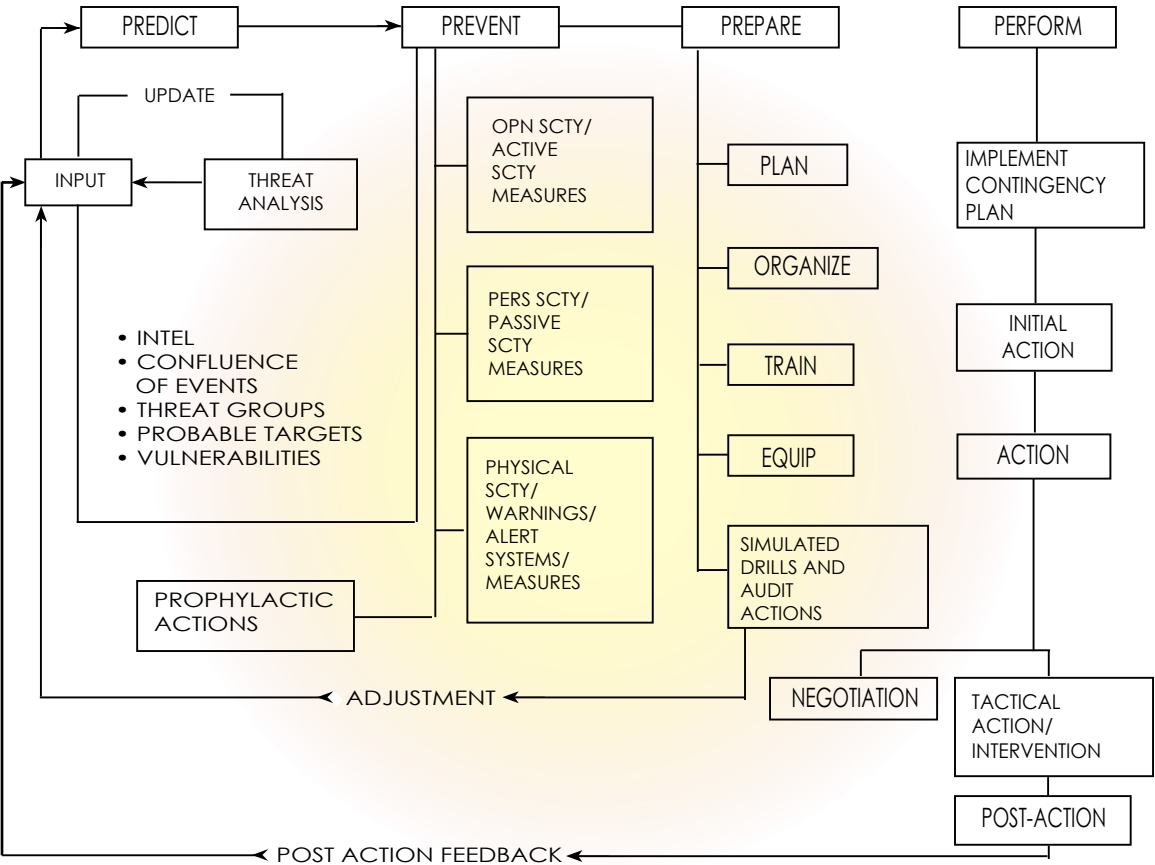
PREDICT

PREVENT

PREPARE

PERFORM

UPDATE

INPUT

THREAT ANALYSIS

OPN SCTY/ ACTIVE SCTY MEASURES

PLAN

IMPLEMENT CONTINGENCY PLAN

ORGANIZE

PERS SCTY/ PASSIVE SCTY MEASURES

• INTEL
• CONFLUENCE OF EVENTS
• THREAT GROUPS
• PROBABLE TARGETS
• VULNERABILITIES

TRAIN

INITIAL ACTION

EQUIP

ACTION

PHYSICAL SCTY/ WARNINGS/ ALERT SYSTEMS/ MEASURES

SIMULATED DRILLS AND AUDIT ACTIONS

PROPHYLACTIC ACTIONS

NEGOTIATION

ADJUSTMENT

TACTICAL ACTION/ INTERVENTION

POST-ACTION

POST ACTION FEEDBACK